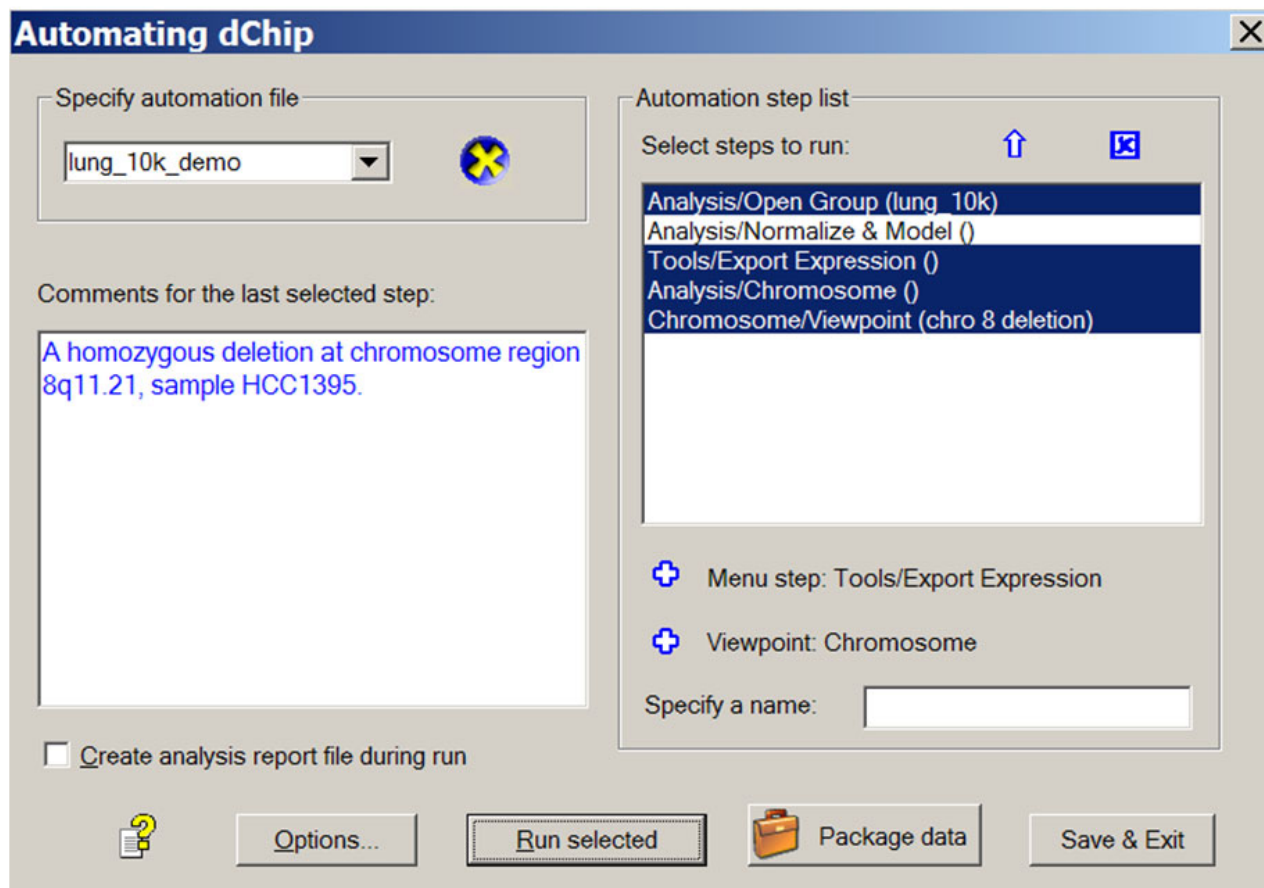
Automating dChip

Specify automation file

lung_10k_demo

Comments for the last selected step:

A homozygous deletion at chromosome region 8q11.21, sample HCC1395.

Automation step list

Select steps to run:

Analysis/Open Group (lung_10k)
Analysis/Normalize & Model ()
Tools/Export Expression ()
Analysis/Chromosome ()
Chromosome/Viewpoint (chro 8 deletion)

Menu step: Tools/Export Expression

Viewpoint: Chromosome

Specify a name:

Create analysis report file during run

Options...

Run selected

Package data

Save & Exit